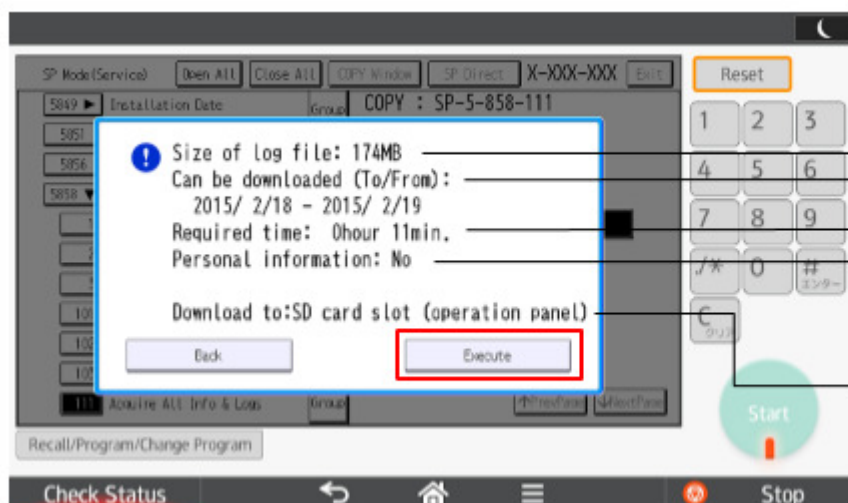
SP Mode(Service) Open All Close All COPY Window SP Direct X-XXX-XXX Exit

5849 ▶ Installation Date

Group COPY : SP-5-858-111

5851

5856

5858 ▼

Size of log file: 174MB
Can be downloaded (To/From):
2015/ 2/18 - 2015/ 2/19
Required time: 0hour 11min.
Personal information: No

Download to:SD card slot (operation panel)

Back

Execute

111 Acquire All Info & Logs

Group

↑PrevPage ↓NextPage

Recall/Program/Change Program

Reset

1 2 3
4 5 6
7 8 9
./* 0 #
エンター
C
クリア

Start

Check Status

Stop